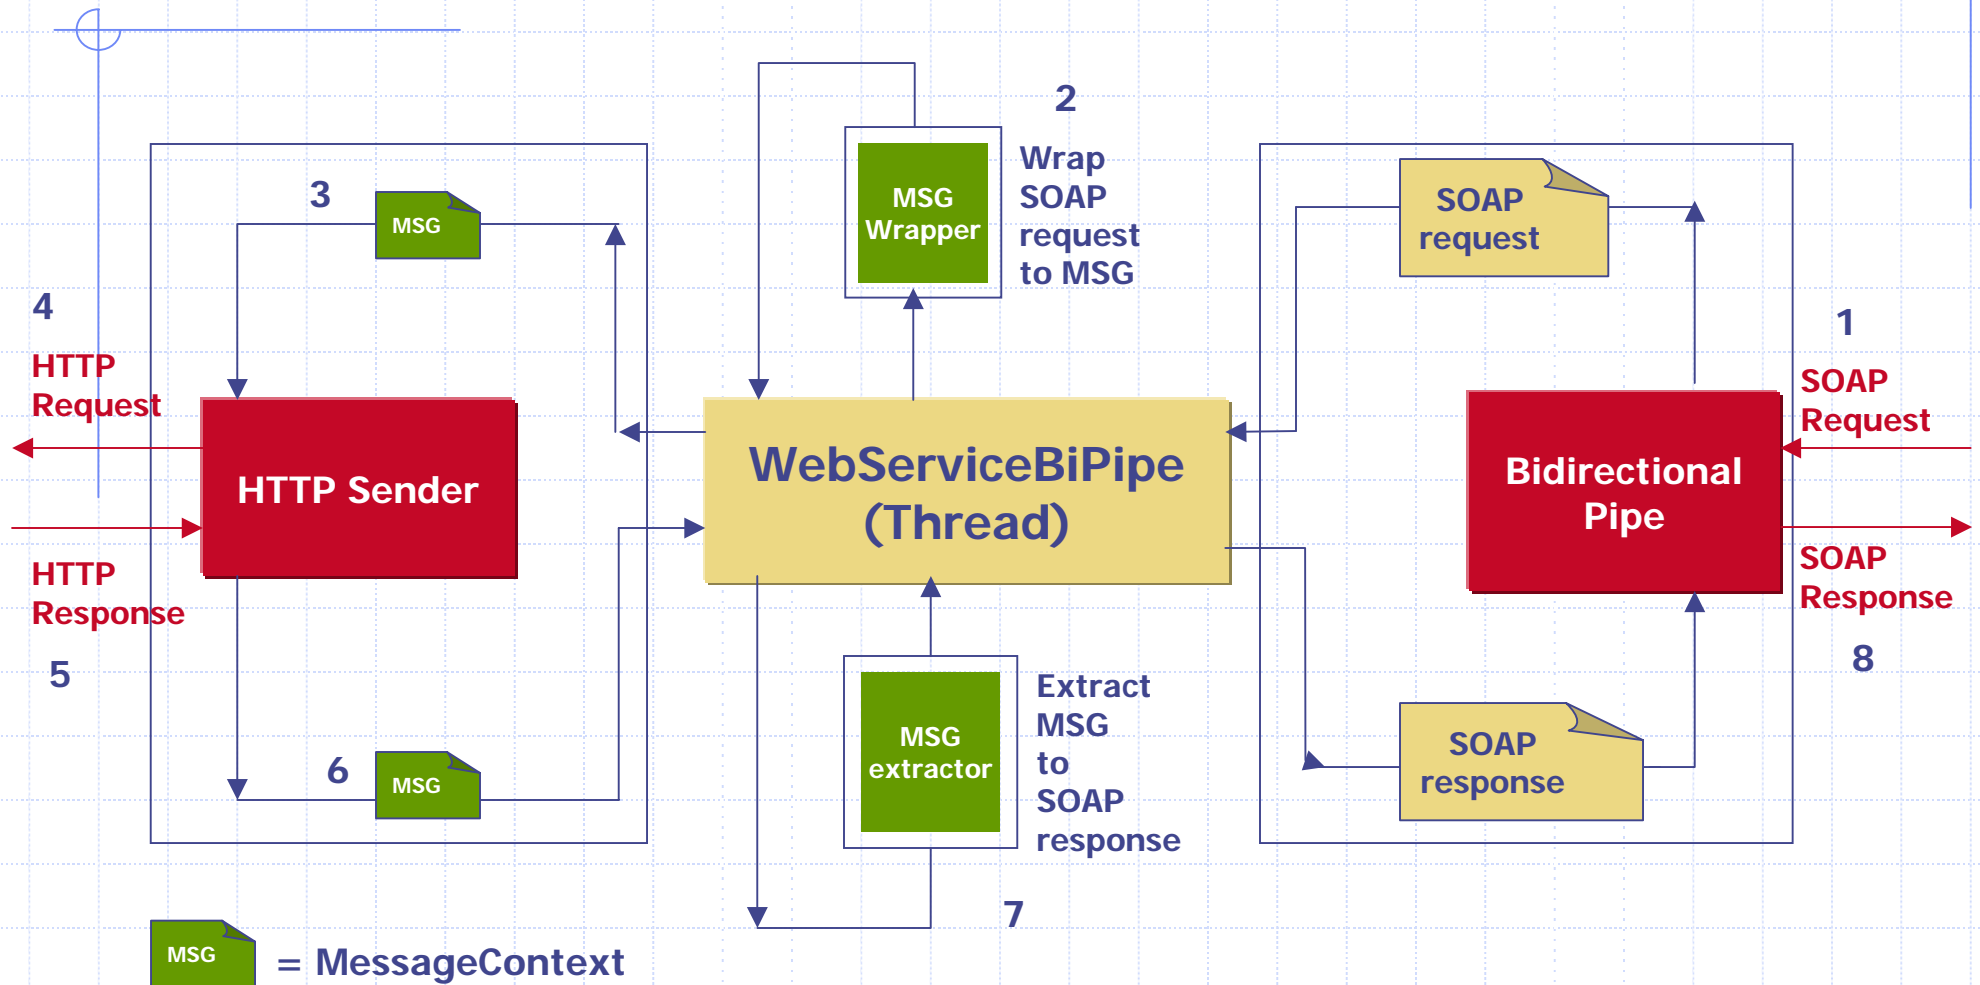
2

MSG Wrapper

Wrap SOAP request to MSG

3

MSG

4

HTTP Request

HTTP Sender

HTTP Response

5

6

MSG

WebServiceBiPipe (Thread)

MSG extractor

Extract MSG to SOAP response

7

SOAP request

1

SOAP Request

Bidirectional Pipe

SOAP Response

8

SOAP response

MSG = MessageContext